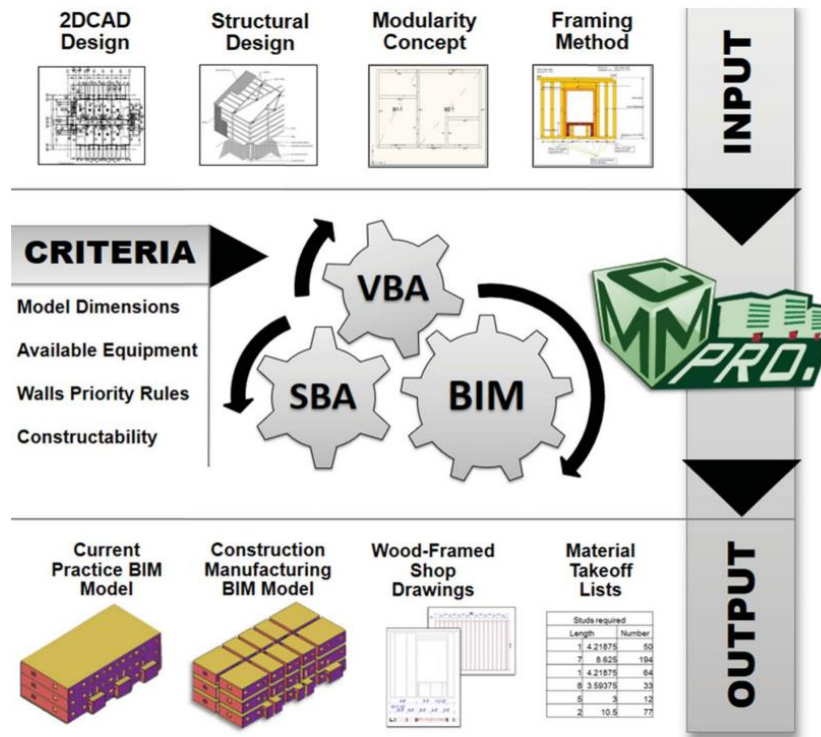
2DCAD Design

Structural Design

Modularity Concept

Framing Method

INPUT

CRITERIA

Model Dimensions

Available Equipment

Walls Priority Rules

Constructability

VBA

SBA

BIM

CMM PRO.

Current Practice BIM Model

Construction Manufacturing BIM Model

Wood-Framed Shop Drawings

Material Takeoff Lists

| Studs required | | |
|---|---|---|
| Length | | Number |
| 1 | 4.21875 | 50 |
| 7 | 8.625 | 194 |
| 1 | 4.21875 | 64 |
| 8 | 3.59375 | 33 |
| 5 | 3 | 12 |
| 2 | 10.5 | 77 |

OUTPUT